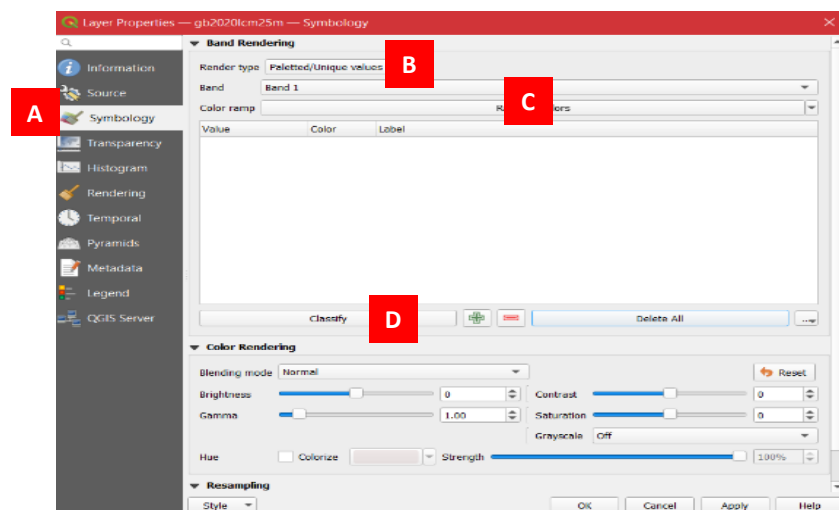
Layer Properties — gb2020lcm25m — Symbology

Information
Source
A
Symbology
Transparency
Histogram
Rendering
Temporal
Pyramids
Metadata
Legend
QGIS Server

Band Rendering
Render type Paletted/Unique values
B
Band Band 1
Color ramp R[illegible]ers
C

| Value | Color | Label |
|---|---|---|

Classify
D
Delete All

Color Rendering
Blending mode Normal
Reset
Brightness 0
Contrast 0
Gamma 1.00
Saturation 0
Grayscale Off
Hue Colorize Strength 100%

Resampling
Style
OK Cancel Apply Help